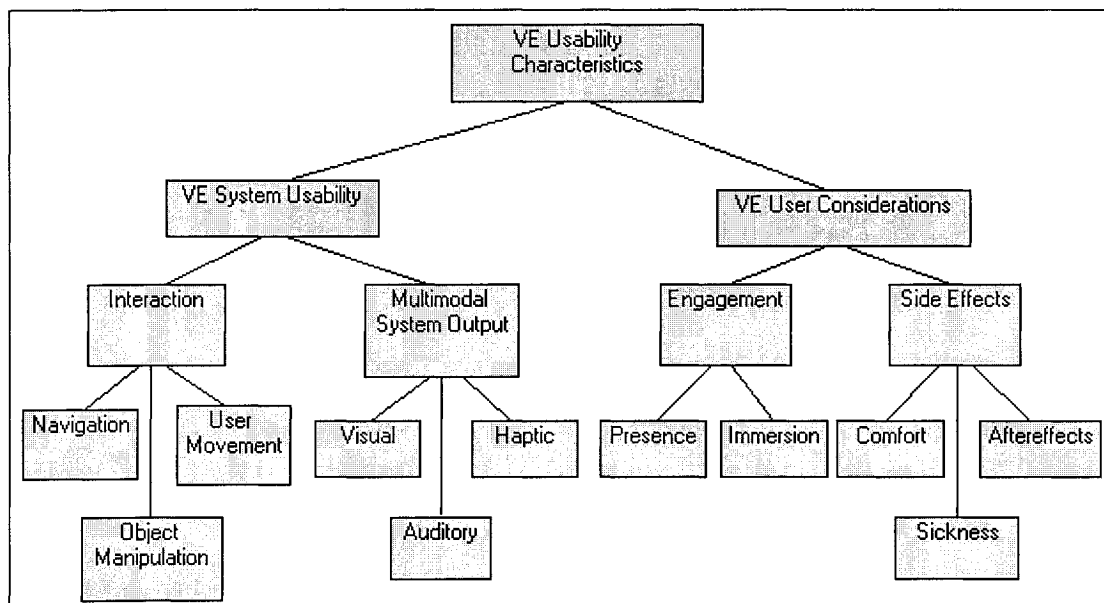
VE Usability Characteristics

VE System Usability

VE User Considerations

Interaction

Multimodal System Output

Engagement

Side Effects

Navigation

User Movement

Object Manipulation

Visual

Haptic

Auditory

Presence

Immersion

Comfort

Aftereffects

Sickness